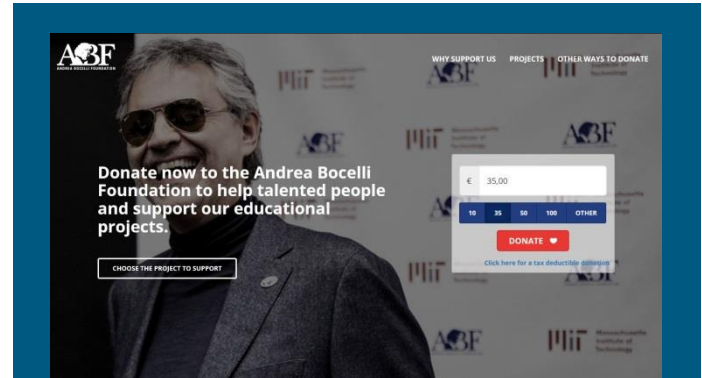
ABF
ANDREA BOCELLI FOUNDATION

WHY SUPPORT US PROJECTS OTHER WAYS TO DONATE

Donate now to the Andrea Bocelli Foundation to help talented people and support our educational projects.

CHOOSE THE PROJECT TO SUPPORT

€ 35,00

| 10 | 35 | 50 | 100 | OTHER |
|---|---|---|---|---|

DONATE

Click here for a tax deductible donation